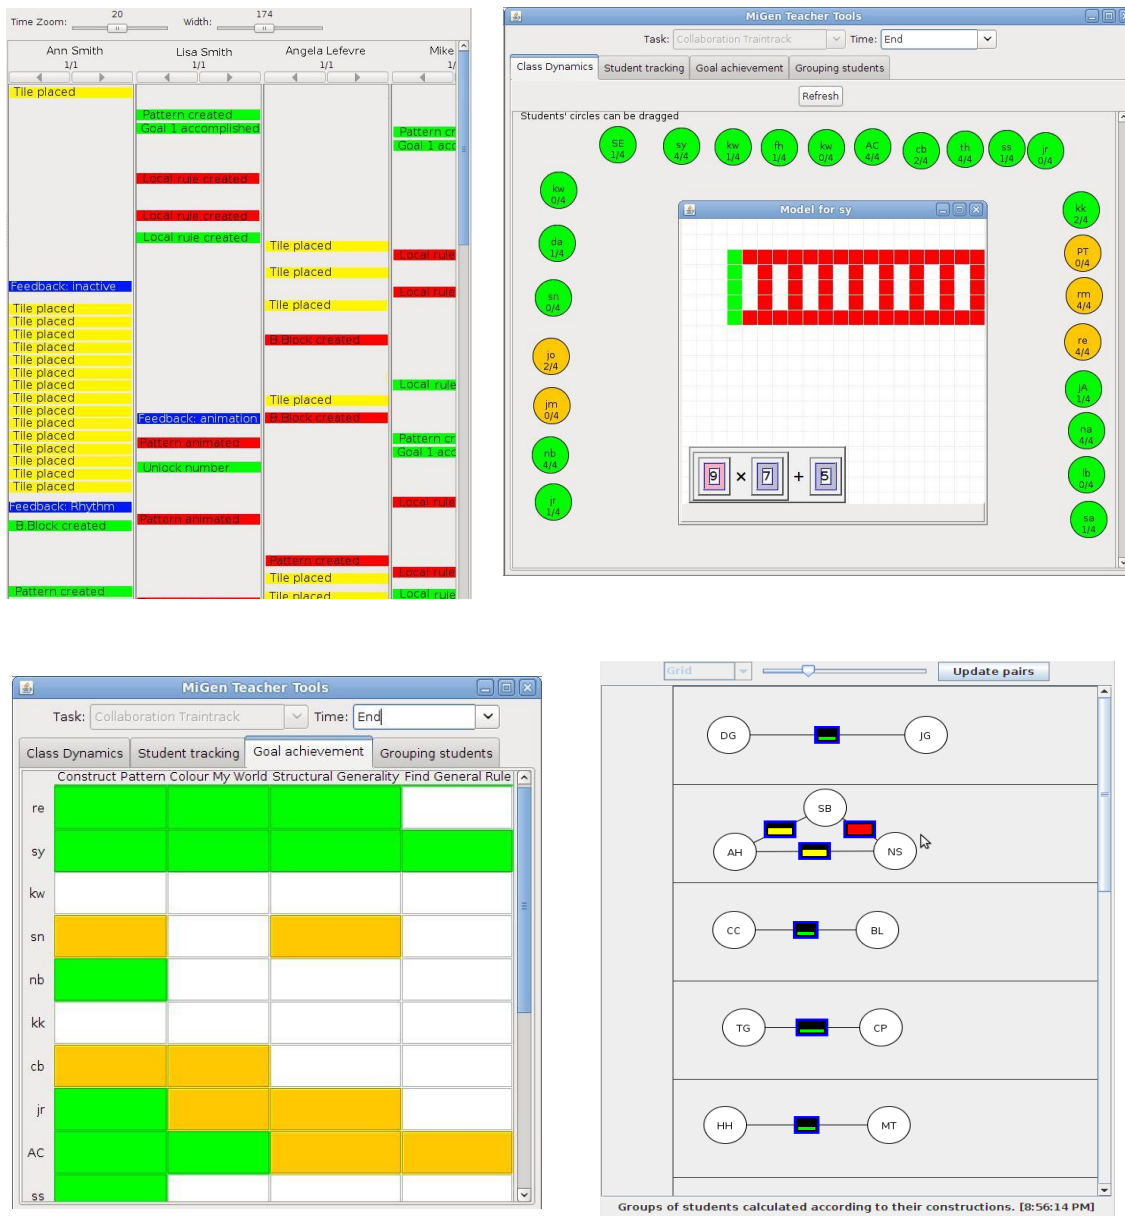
Time Zoom: 20 Width: 174

Ann Smith 1/1
Lisa Smith 1/1
Angela Lefevre 1/1
Mike 1/

Tile placed
Feedback: inactive
Tile placed
Tile placed
Tile placed
Tile placed
Tile placed
Tile placed
Tile placed
Tile placed
Tile placed
Tile placed
Tile placed
Tile placed
Tile placed
Tile placed
Tile placed
Feedback: Rhythm
B.Block created
Pattern created

Pattern created
Goal 1 accomplished
Local rule created
Local rule created
Local rule created
Feedback: animation
Pattern animated
Unlock number
Pattern animated

Tile placed
Tile placed
Tile placed
B.Block created
Tile placed
B.Block created
Pattern created
Tile placed
Tile placed

Pattern cr
Goal 1 acc
Local rule
Local rule
Local rule
Pattern cr
Goal 1 acc
Local rule
Local rule
Local rule

MiGen Teacher Tools
Task: Collaboration Traintrack Time: End
Class Dynamics | Student tracking | Goal achievement | Grouping students
Refresh
Students' circles can be dragged
SE 1/4 sy 4/4 kw 1/4 fh 1/4 kw 0/4 AC 4/4 cb 2/4 th 4/4 ss 1/4 jr 0/4
kw 0/4 da 1/4 sn 0/4 jo 2/4 jm 0/4 nb 4/4 jr 1/4
kk 2/4 PT 0/4 rm 4/4 re 4/4 jA 1/4 na 4/4 lb 0/4 sa 1/4
Model for sy
9 × 7 + 5

MiGen Teacher Tools
Task: Collaboration Traintrack Time: End
Class Dynamics | Student tracking | Goal achievement | Grouping students
Construct Pattern Colour My World Structural Generality Find General Rule
re
sy
kw
sn
nb
kk
cb
jr
AC
ss

Grid
Update pairs
DG JG
SB AH NS
CC BL
TG CP
HH MT
Groups of students calculated according to their constructions. [8:56:14 PM]